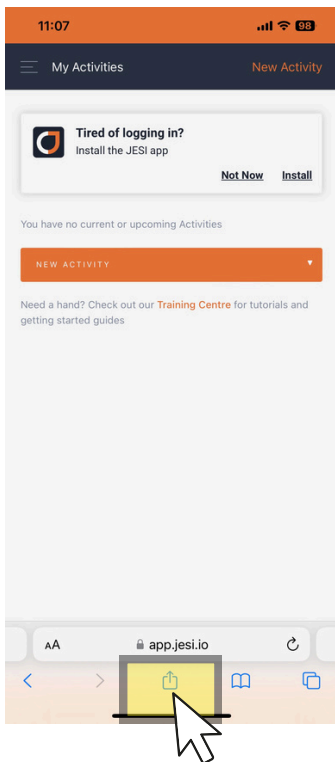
11:07

98

My Activities

New Activity

Tired of logging in?
Install the JESI app

Not Now

Install

You have no current or upcoming Activities

NEW ACTIVITY

Need a hand? Check out our Training Centre for tutorials and getting started guides

AA

app.jesi.io